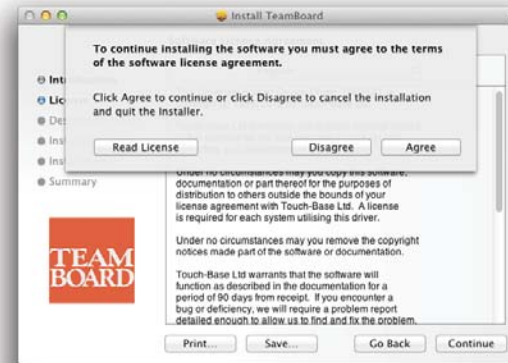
Install TeamBoard

To continue installing the software you must agree to the terms of the software license agreement.

Click Agree to continue or click Disagree to cancel the installation and quit the Installer.

Read License

Disagree

Agree

Int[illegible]
Lice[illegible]
De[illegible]
Ins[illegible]
Ins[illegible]
Summary

TEAM
BOARD

Under no circumstances may you copy this software, documentation or part thereof for the purposes of distribution to others outside the bounds of your license agreement with Touch-Base Ltd. A license is required for each system utilising this driver.

Under no circumstances may you remove the copyright notices made part of the software or documentation.

Touch-Base Ltd warrants that the software will function as described in the documentation for a period of 90 days from receipt. If you encounter a bug or deficiency, we will require a problem report detailed enough to allow us to find and fix the problem.

Print...

Save...

Go Back

Continue